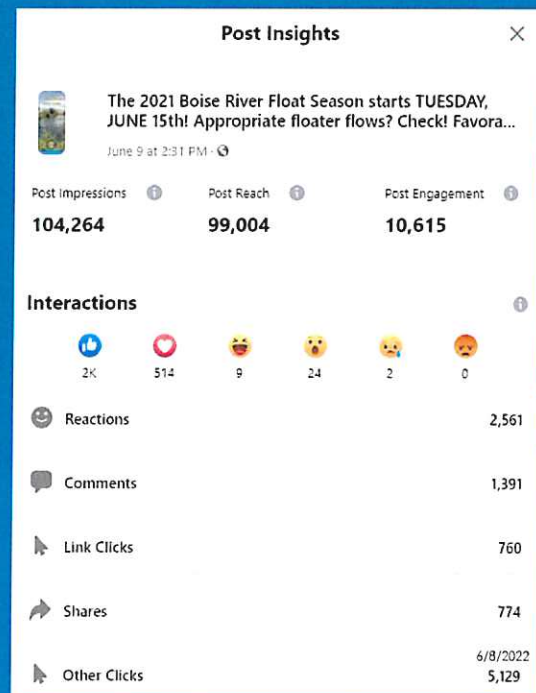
Post Insights

The 2021 Boise River Float Season starts TUESDAY, JUNE 15th! Appropriate floater flows? Check! Favora...

June 9 at 2:31 PM ·

| Post Impressions | Post Reach | Post Engagement |
|---|---|---|
| 104,264 | 99,004 | 10,615 |

Interactions

| 2K | 514 | 9 | 24 | 2 | 0 |
|---|---|---|---|---|---|

Reactions 2,561

Comments 1,391

Link Clicks 760

Shares 774

6/8/2022

Other Clicks 5,129